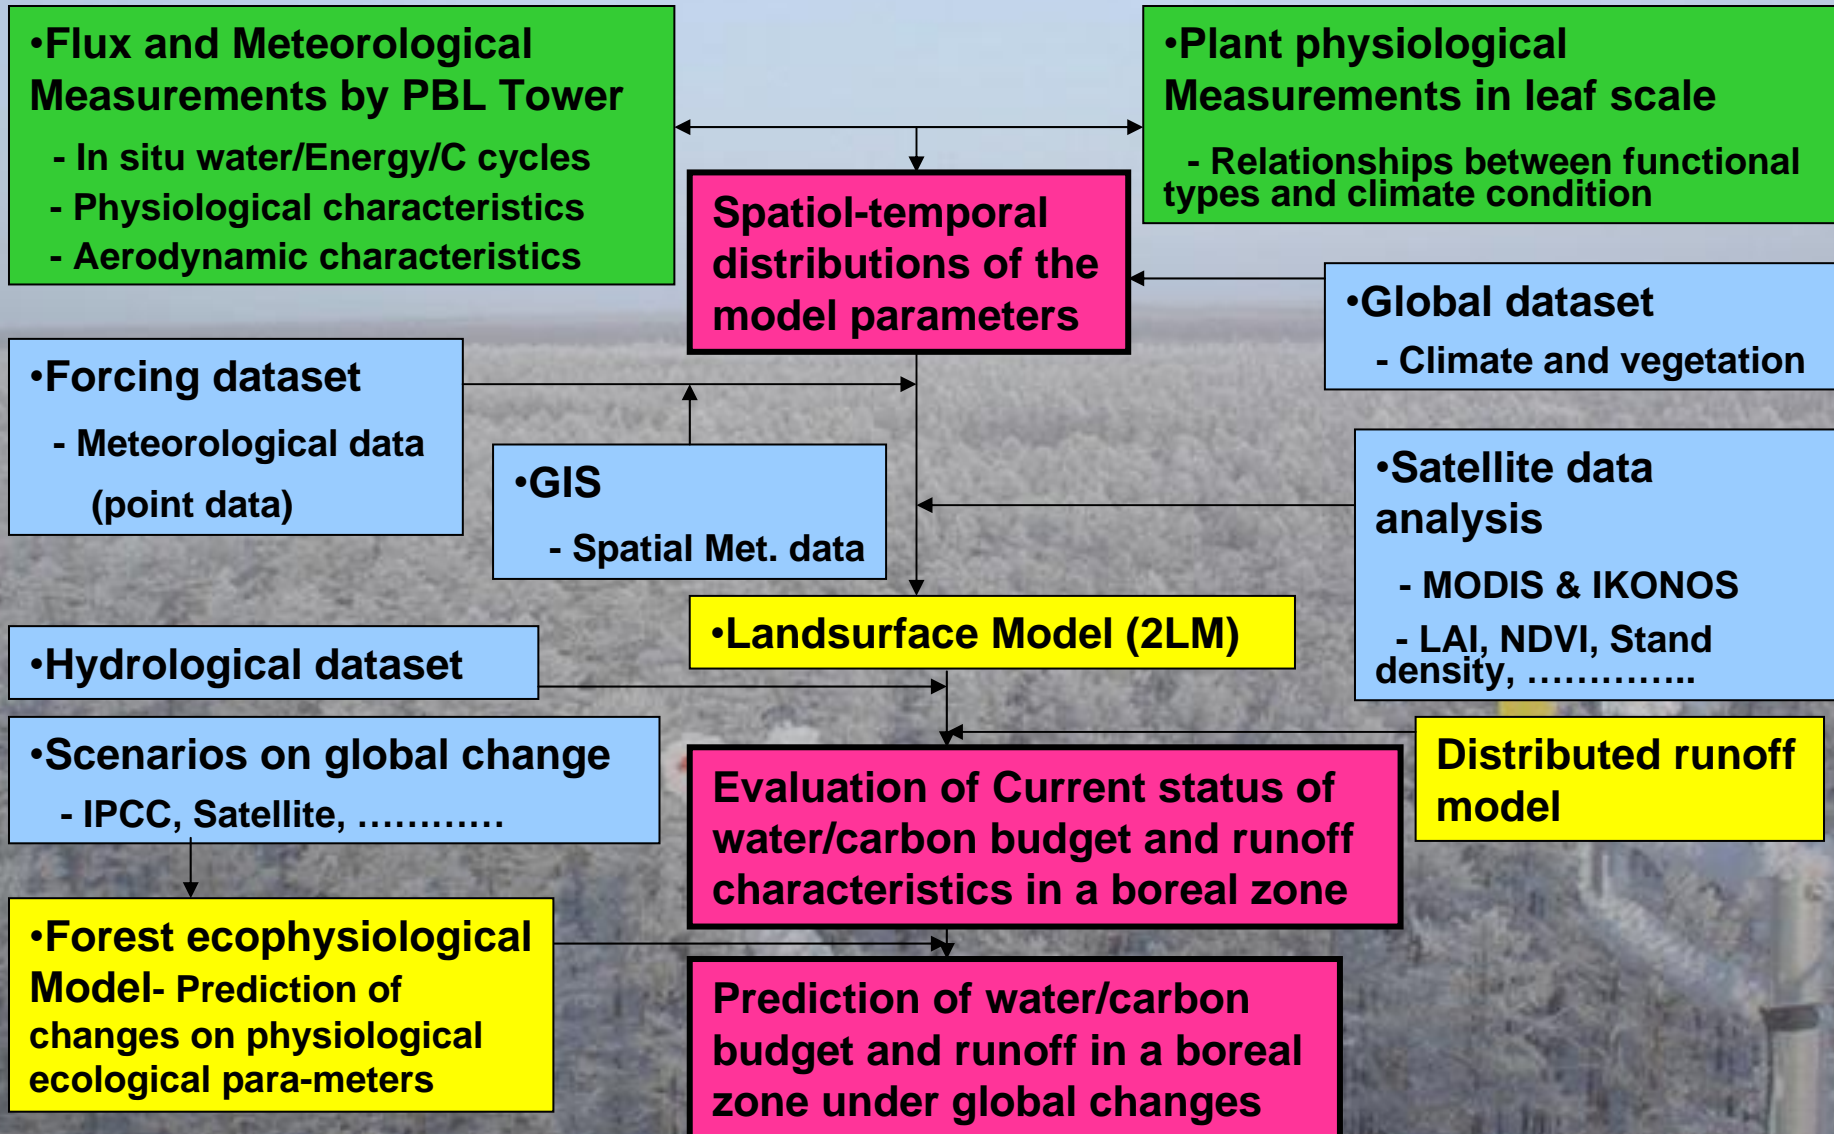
•Flux and Meteorological Measurements by PBL Tower

- In situ water/Energy/C cycles
- Physiological characteristics
- Aerodynamic characteristics

•Plant physiological Measurements in leaf scale

- Relationships between functional types and climate condition

Spatiol-temporal distributions of the model parameters

•Global dataset

- Climate and vegetation

•Forcing dataset

- Meteorological data (point data)

•GIS

- Spatial Met. data

•Satellite data analysis

- MODIS & IKONOS
- LAI, NDVI, Stand density, …………..

•Landsurface Model (2LM)

•Hydrological dataset

•Scenarios on global change

- IPCC, Satellite, …………

Distributed runoff model

Evaluation of Current status of water/carbon budget and runoff characteristics in a boreal zone

•Forest ecophysiological Model- Prediction of changes on physiological ecological para-meters

Prediction of water/carbon budget and runoff in a boreal zone under global changes